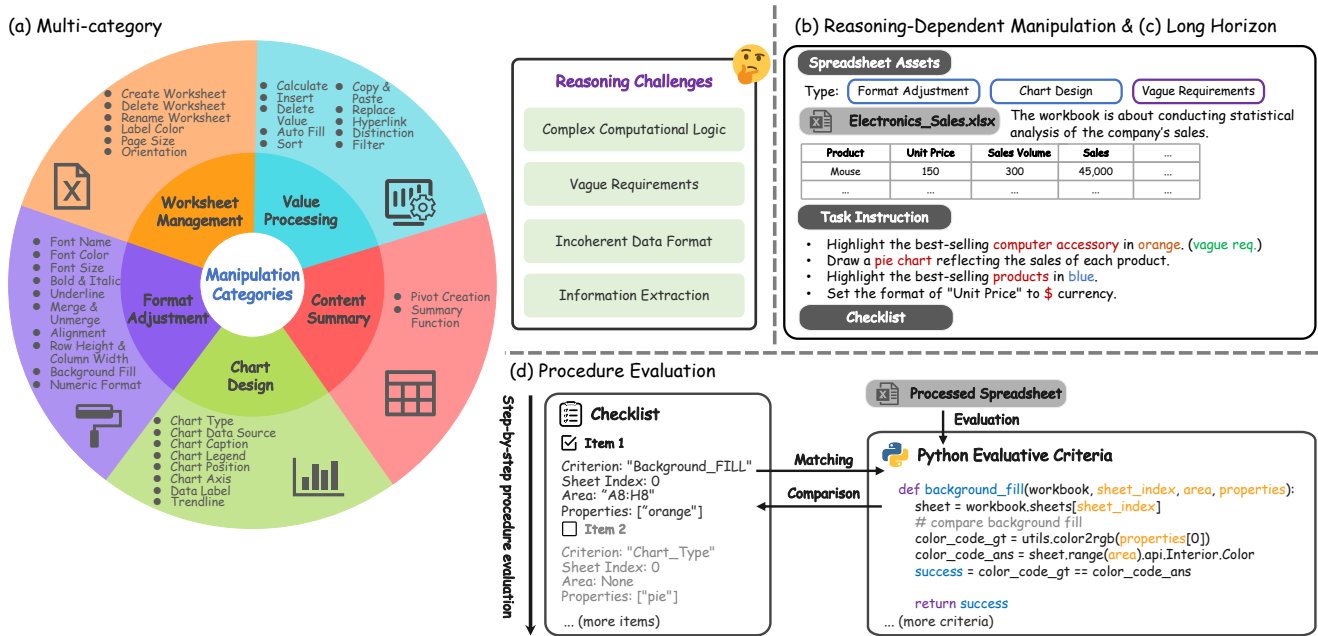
(a) Multi-category

Create Worksheet
Delete Worksheet
Rename Worksheet
Label Color
Page Size
Orientation

Calculate
Insert
Delete Value
Auto Fill
Sort

Copy & Paste
Replace
Hyperlink
Distinction
Filter

Worksheet Management

Value Processing

Manipulation Categories

Format Adjustment

Content Summary

Chart Design

Font Name
Font Color
Font Size
Bold & Italic
Underline
Merge & Unmerge
Alignment
Row Height & Column Width
Background Fill
Numeric Format

Pivot Creation
Summary Function

Chart Type
Chart Data Source
Chart Caption
Chart Legend
Chart Position
Chart Axis
Data Label
Trendline

Reasoning Challenges

Complex Computational Logic

Vague Requirements

Incoherent Data Format

Information Extraction

(b) Reasoning-Dependent Manipulation & (c) Long Horizon

Spreadsheet Assets

Type: Format Adjustment Chart Design Vague Requirements

Electronics_Sales.xlsx The workbook is about conducting statistical analysis of the company's sales.

| Product | Unit Price | Sales Volume | Sales | ... |
|---|---|---|---|---|
| Mouse | 150 | 300 | 45,000 | ... |
| ... | ... | ... | ... | ... |

Task Instruction

• Highlight the best-selling computer accessory in orange. (vague req.)
• Draw a pie chart reflecting the sales of each product.
• Highlight the best-selling products in blue.
• Set the format of "Unit Price" to $ currency.

Checklist

(d) Procedure Evaluation

Step-by-step procedure evaluation

Checklist

Item 1
Criterion: "Background_FILL"
Sheet Index: 0
Area: "A8:H8"
Properties: ["orange"]

Item 2
Criterion: "Chart_Type"
Sheet Index: 0
Area: None
Properties: ["pie"]
... (more items)

Matching

Comparison

Processed Spreadsheet

Evaluation

Python Evaluative Criteria

def background_fill(workbook, sheet_index, area, properties):
    sheet = workbook.sheets[sheet_index]
    # compare background fill
    color_code_gt = utils.color2rgb(properties[0])
    color_code_ans = sheet.range(area).api.Interior.Color
    success = color_code_gt == color_code_ans

    return success
... (more criteria)